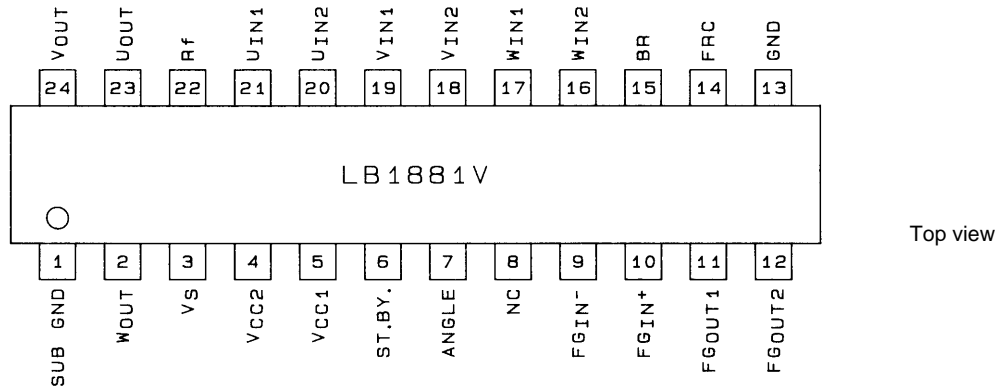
VOUT
UOUT
Rf
UIN1
UIN2
VIN1
VIN2
WIN1
WIN2
BR
FRC
GND

24
23
22
21
20
19
18
17
16
15
14
13

LB1881V

1
2
3
4
5
6
7
8
9
10
11
12

SUB GND
WOUT
VS
VCC2
VCC1
ST.BY.
ANGLE
NC
FGIN-
FGIN+
FGOUT1
FGOUT2

Top view